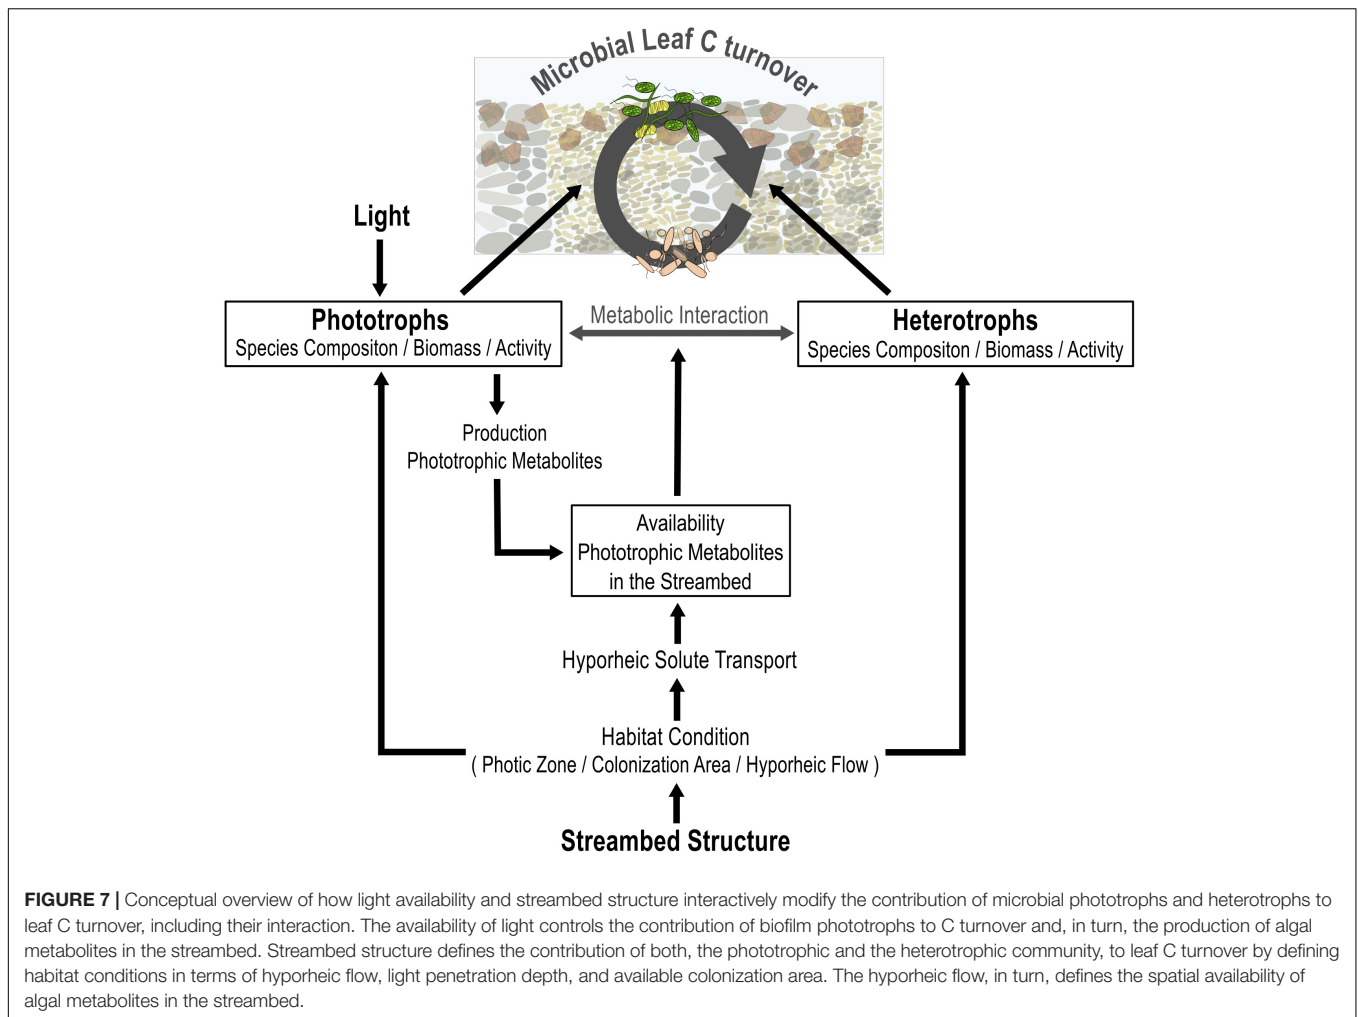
Microbial Leaf C turnover

Light

Phototrophs
Species Compositon / Biomass / Activity

Metabolic Interaction

Heterotrophs
Species Compositon / Biomass / Activity

Production
Phototrophic Metabolites

Availability
Phototrophic Metabolites
in the Streambed

Hyporheic Solute Transport

Habitat Condition
( Photic Zone / Colonization Area / Hyporheic Flow )

Streambed Structure

**FIGURE 7 |** Conceptual overview of how light availability and streambed structure interactively modify the contribution of microbial phototrophs and heterotrophs to leaf C turnover, including their interaction. The availability of light controls the contribution of biofilm phototrophs to C turnover and, in turn, the production of algal metabolites in the streambed. Streambed structure defines the contribution of both, the phototrophic and the heterotrophic community, to leaf C turnover by defining habitat conditions in terms of hyporheic flow, light penetration depth, and available colonization area. The hyporheic flow, in turn, defines the spatial availability of algal metabolites in the streambed.